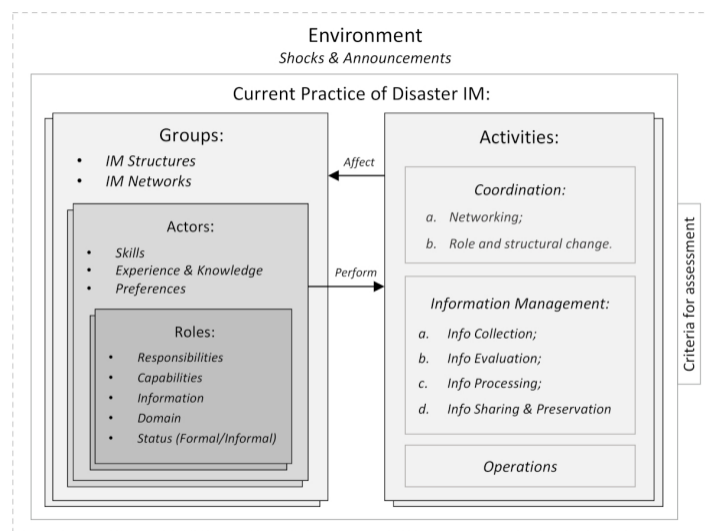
Environment
*Shocks & Announcements*

Current Practice of Disaster IM:

Groups:
- *IM Structures*
- *IM Networks*

Actors:
- *Skills*
- *Experience & Knowledge*
- *Preferences*

Roles:
- *Responsibilities*
- *Capabilities*
- *Information*
- *Domain*
- *Status (Formal/Informal)*

*Affect*

*Perform*

Activities:

*Coordination:*
*a. Networking;*
*b. Role and structural change.*

*Information Management:*
*a. Info Collection;*
*b. Info Evaluation;*
*c. Info Processing;*
*d. Info Sharing & Preservation*

*Operations*

Criteria for assessment